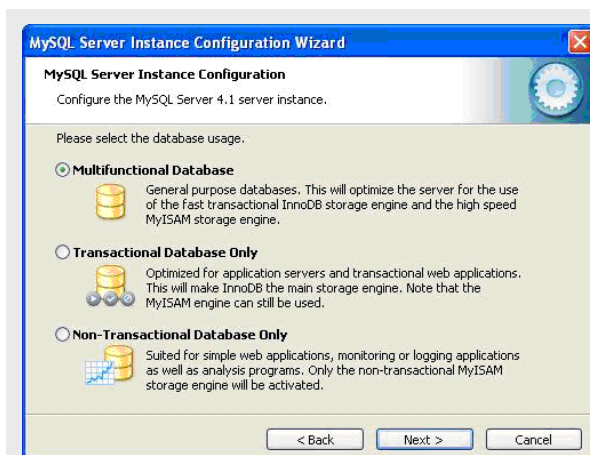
MySQL Server Instance Configuration Wizard

MySQL Server Instance Configuration

Configure the MySQL Server 4.1 server instance.

Please select the database usage.

Multifunctional Database

General purpose databases. This will optimize the server for the use of the fast transactional InnoDB storage engine and the high speed MyISAM storage engine.

Transactional Database Only

Optimized for application servers and transactional web applications. This will make InnoDB the main storage engine. Note that the MyISAM engine can still be used.

Non-Transactional Database Only

Suited for simple web applications, monitoring or logging applications as well as analysis programs. Only the non-transactional MyISAM storage engine will be activated.

< Back Next > Cancel